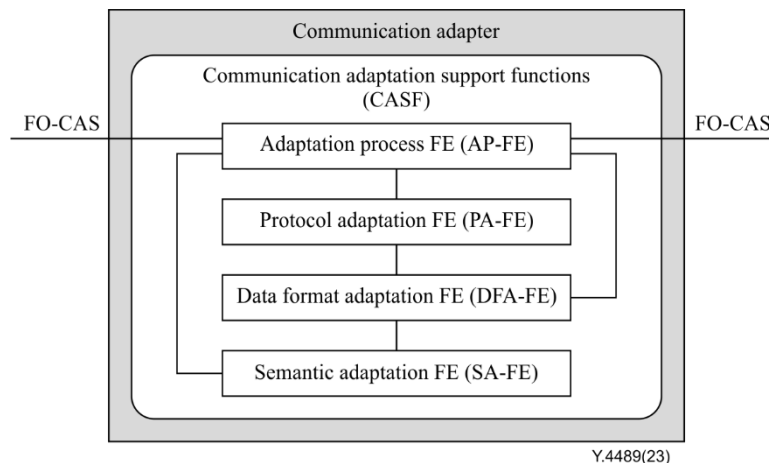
Communication adapter

Communication adaptation support functions (CASF)

FO-CAS

FO-CAS

Adaptation process FE (AP-FE)

Protocol adaptation FE (PA-FE)

Data format adaptation FE (DFA-FE)

Semantic adaptation FE (SA-FE)

Y.4489(23)